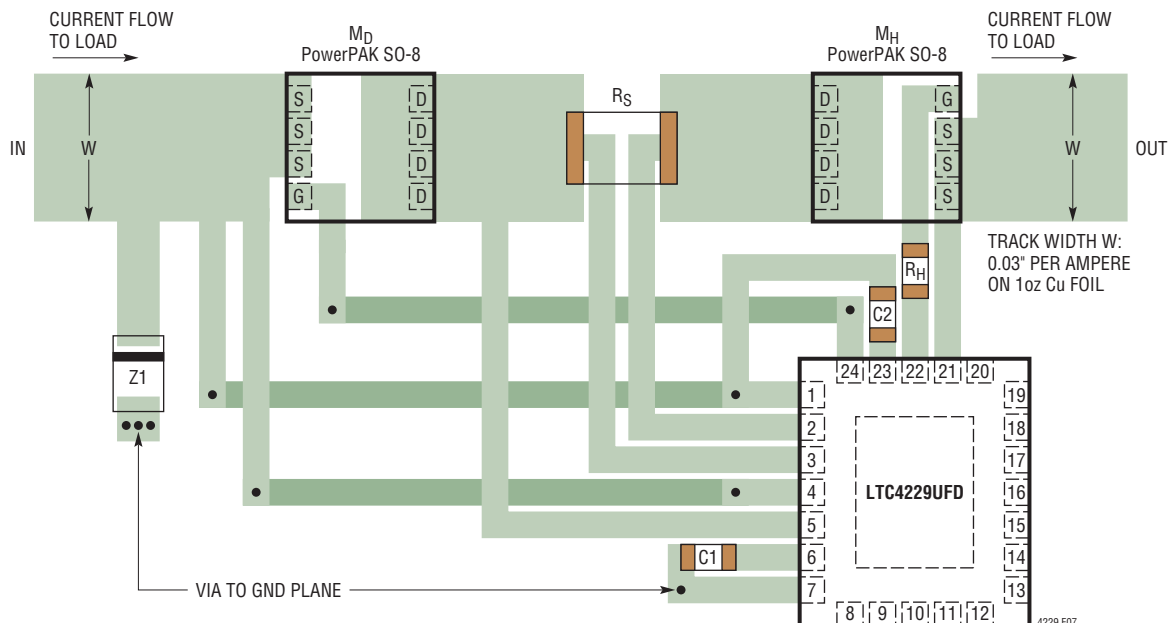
CURRENT FLOW TO LOAD

$M_D$
PowerPAK SO-8

$M_H$
PowerPAK SO-8

CURRENT FLOW TO LOAD

IN

W

S
S
S
G

D
D
D
D

$R_S$

D
D
D
D

G
S
S
S

W

OUT

TRACK WIDTH W:
0.03" PER AMPERE
ON 1oz Cu FOIL

$R_H$

C2

Z1

24 23 22 21 20

1
2
3
4
5
6
7

19
18
17
16
15
14
13

LTC4229UFD

C1

8 9 10 11 12

VIA TO GND PLANE

4229 F07